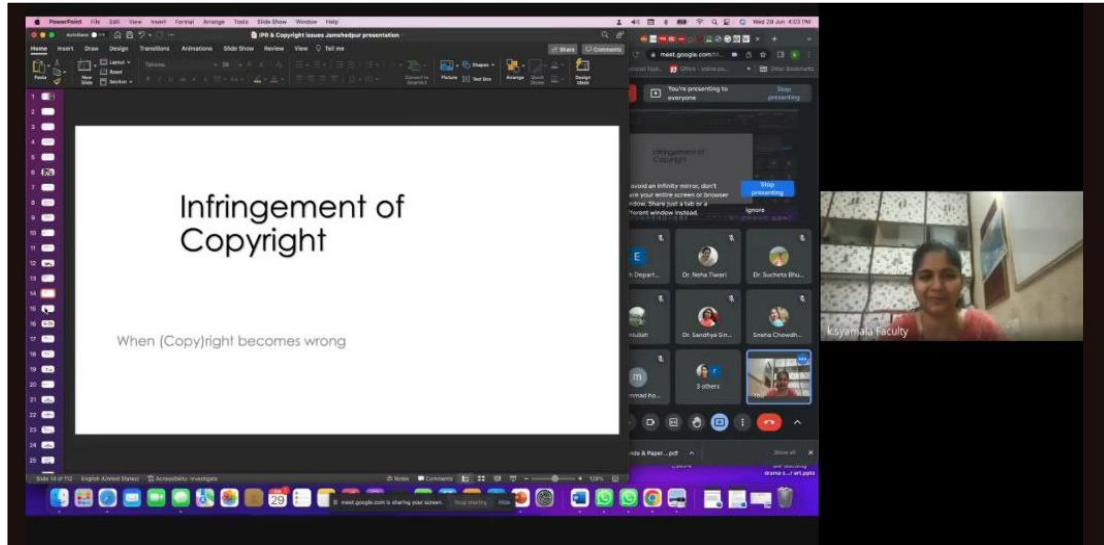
PowerPoint File Edit View Insert Format Arrange Tools Slide Show Window Help

Wed 28 Jun 4:03 PM

IPR & Copyright Issues Jamshedpur presentation

Home Insert Draw Design Transitions Animations Slide Show Review View Tell me

Share Comments

meet.google.com

You're presenting to everyone

Stop presenting

Infringement of Copyright

avoid an infinity mirror, don't share your entire screen or browser window. Share just a tab or a different window instead.

Stop presenting

Ignore

Infringement of Copyright

When (Copy)right becomes wrong

Dr. Neha Tiwari

Dr. Sucheta Bhu...

Dr. Sandhya Sin...

Sneha Chowdh...

3 others

You

K Syamala Faculty

Slide 14 of 112 English (United States) Accessibility: Investigate

Notes Comments 139%

meet.google.com is sharing your screen. Stop sharing Hide

Show all

29